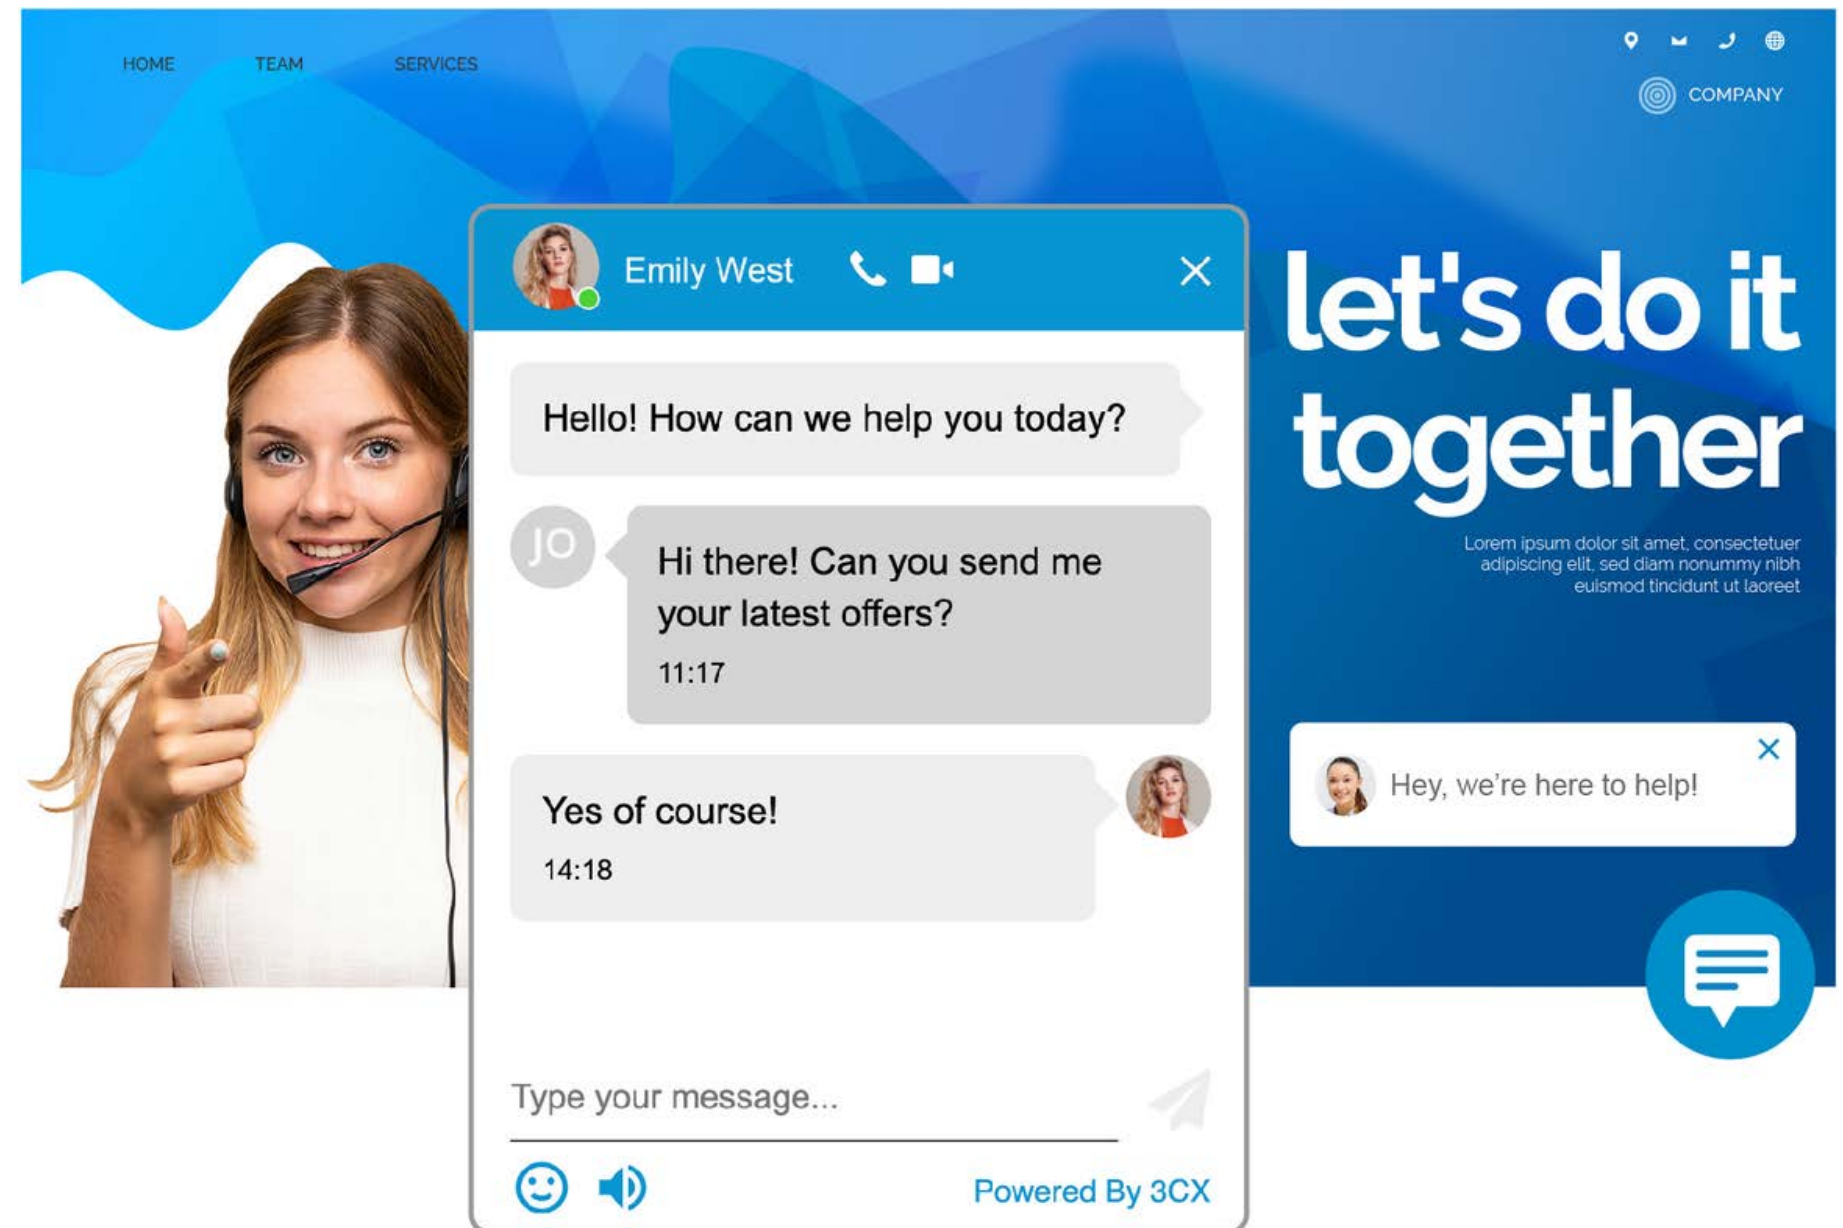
HOME TEAM SERVICES

COMPANY

Emily West

Hello! How can we help you today?

JO

Hi there! Can you send me your latest offers?

11:17

Yes of course!

14:18

Type your message...

Powered By 3CX

let's do it together

Lorem ipsum dolor sit amet, consectetuer adipiscing elit, sed diam nonummy nibh euismod tincidunt ut laoreet

Hey, we're here to help!